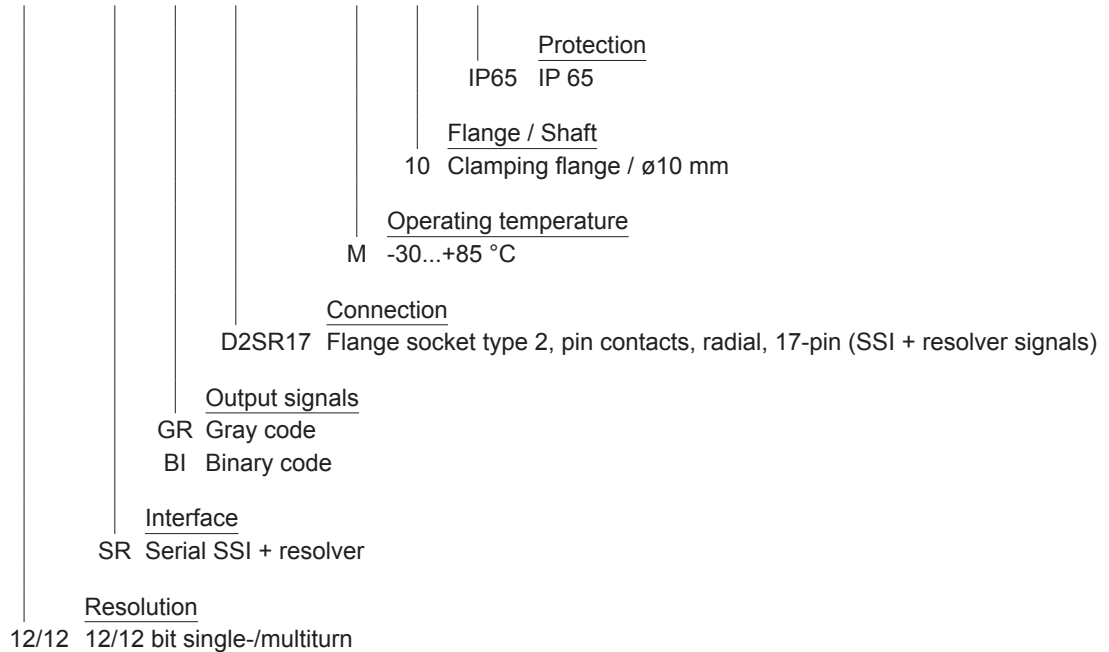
Protection
IP65 IP 65

Flange / Shaft
10 Clamping flange / ø10 mm

Operating temperature
M -30...+85 °C

Connection
D2SR17 Flange socket type 2, pin contacts, radial, 17-pin (SSI + resolver signals)

Output signals
GR Gray code
BI Binary code

Interface
SR Serial SSI + resolver

Resolution
12/12 12/12 bit single-/multiturn